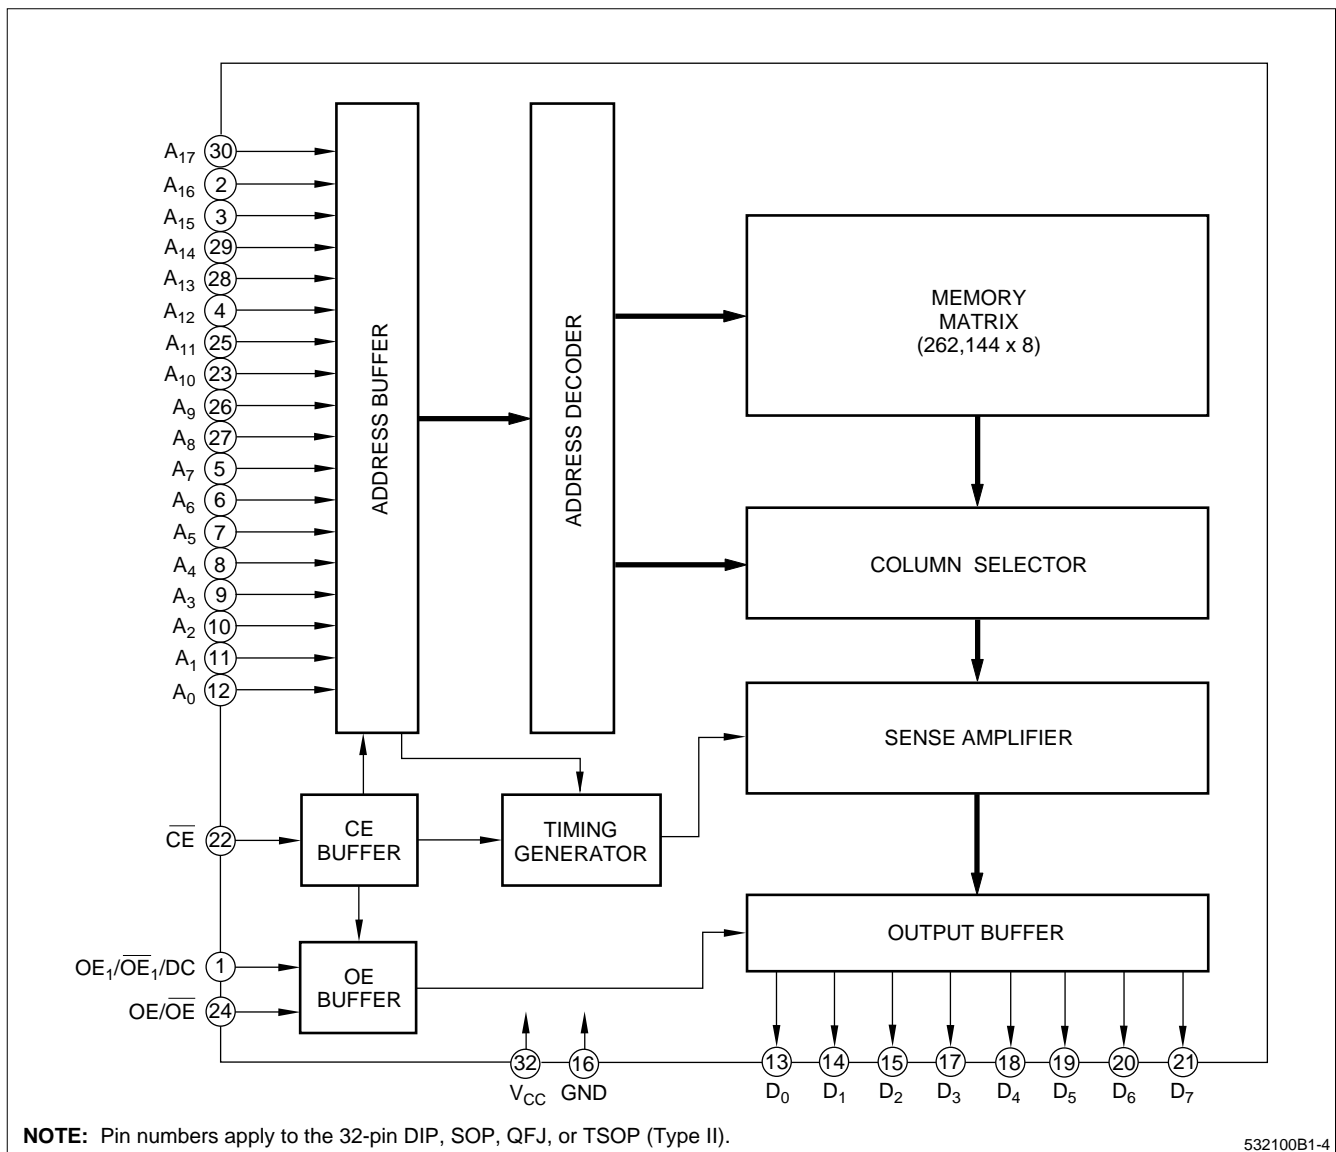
$A_{17}$ 30
$A_{16}$ 2
$A_{15}$ 3
$A_{14}$ 29
$A_{13}$ 28
$A_{12}$ 4
$A_{11}$ 25
$A_{10}$ 23
$A_9$ 26
$A_8$ 27
$A_7$ 5
$A_6$ 6
$A_5$ 7
$A_4$ 8
$A_3$ 9
$A_2$ 10
$A_1$ 11
$A_0$ 12

ADDRESS BUFFER

ADDRESS DECODER

MEMORY MATRIX (262,144 x 8)

COLUMN SELECTOR

SENSE AMPLIFIER

OUTPUT BUFFER

$\overline{CE}$ 22

CE BUFFER

TIMING GENERATOR

$OE_1/\overline{OE}_1/DC$ 1

$OE/\overline{OE}$ 24

OE BUFFER

32 $V_{CC}$
16 GND

13 $D_0$
14 $D_1$
15 $D_2$
17 $D_3$
18 $D_4$
19 $D_5$
20 $D_6$
21 $D_7$

**NOTE:** Pin numbers apply to the 32-pin DIP, SOP, QFJ, or TSOP (Type II).

532100B1-4